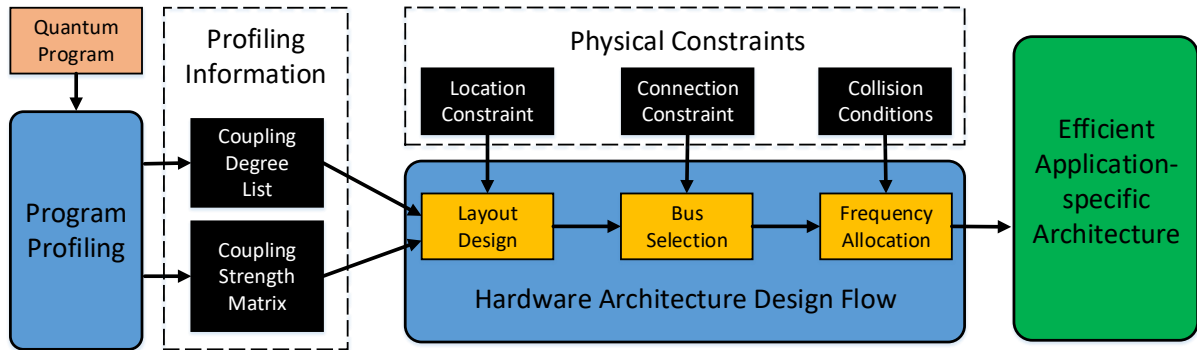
Quantum Program

Program Profiling

Profiling Information

Coupling Degree List

Coupling Strength Matrix

Physical Constraints

Location Constraint

Connection Constraint

Collision Conditions

Layout Design

Bus Selection

Frequency Allocation

Hardware Architecture Design Flow

Efficient Application-specific Architecture